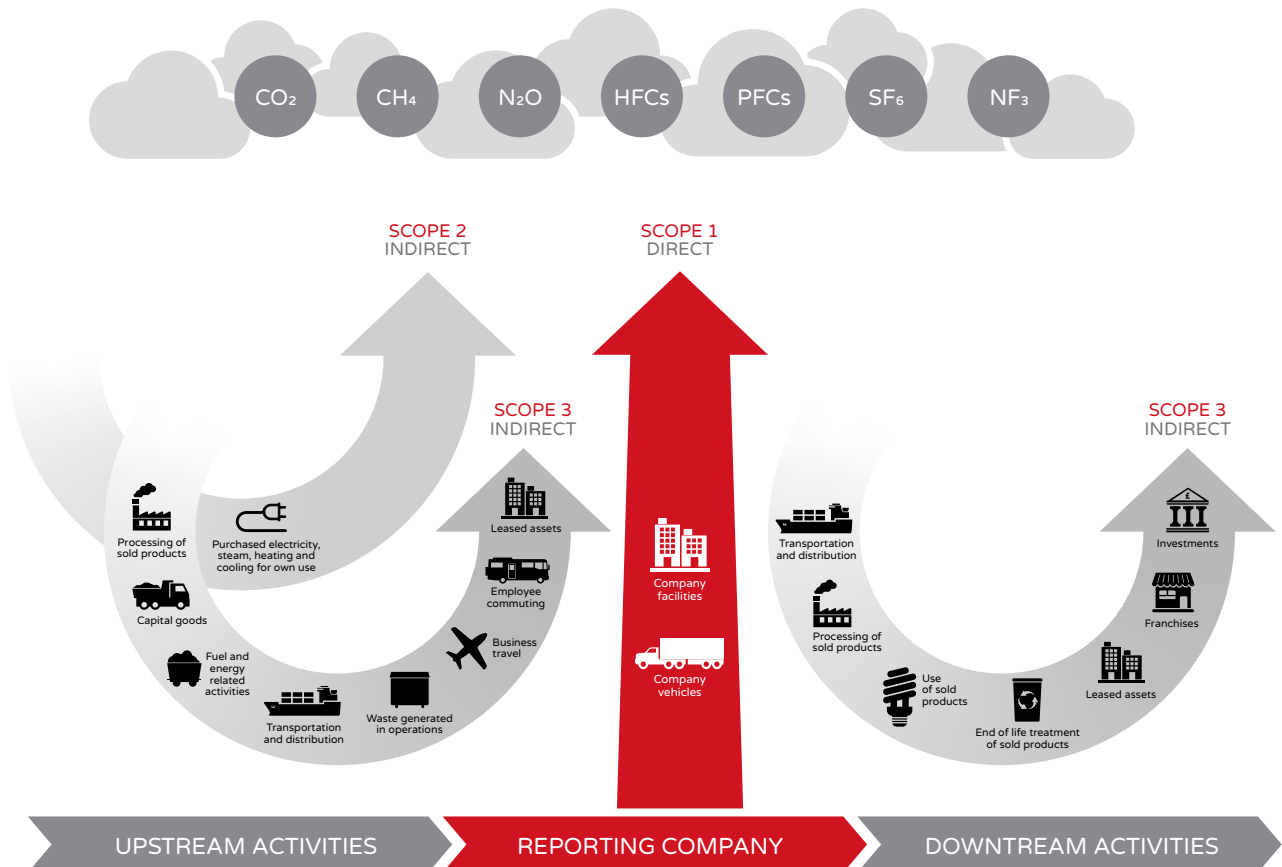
$CO_2$ $CH_4$ $N_2O$ HFCs PFCs $SF_6$ $NF_3$

SCOPE 2
INDIRECT

SCOPE 1
DIRECT

SCOPE 3
INDIRECT

Processing of sold products

Purchased electricity, steam, heating and cooling for own use

Leased assets

Capital goods

Employee commuting

Fuel and energy related activities

Business travel

Transportation and distribution

Waste generated in operations

Company facilities

Company vehicles

SCOPE 3
INDIRECT

Transportation and distribution

Investments

Processing of sold products

Franchises

Use of sold products

Leased assets

End of life treatment of sold products

UPSTREAM ACTIVITIES

REPORTING COMPANY

DOWNTREAM ACTIVITIES